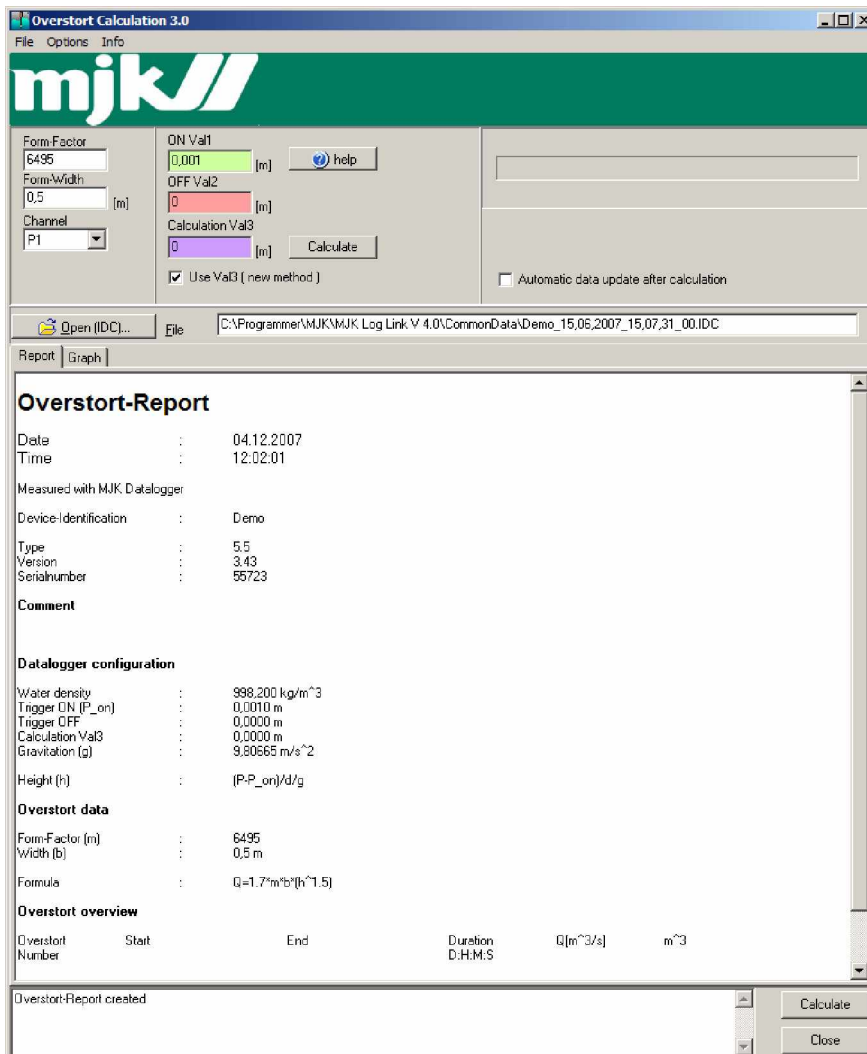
Overstort Calculation 3.0
File Options Info

mjk

Form-Factor
6495
Form-Width
0,5 [m]
Channel
P1

ON Val1
0,001 [m]
help
OFF Val2
0 [m]
Calculation Val3
0 [m]
Calculate
Use Val3 ( new method )

Automatic data update after calculation

Open (IDC)... File C:\Programmer\MJK\MJK Log Link V 4.0\CommonData\Demo_15,06,2007_15,07,31_00.IDC

Report Graph

Overstort-Report

| | | |
|---|---|---|
| Date | : | 04.12.2007 |
| Time | : | 12:02:01 |

Measured with MJK Datalogger

| | | |
|---|---|---|
| Device-Identification | : | Demo |
| Type | : | 5.5 |
| Version | : | 3.43 |
| Serialnumber | : | 55723 |

Comment

Datalogger configuration

| | | |
|---|---|---|
| Water density | : | 998,200 kg/m^3 |
| Trigger ON (P_on) | : | 0,0010 m |
| Trigger OFF | : | 0,0000 m |
| Calculation Val3 | : | 0,0000 m |
| Gravitation (g) | : | 9,80665 m/s^2 |
| Height (h) | : | (P-P_on)/d/g |

Overstort data

| | | |
|---|---|---|
| Form-Factor (m) | : | 6495 |
| Width (b) | : | 0,5 m |
| Formula | : | Q=1.7*m*b*(h^1.5) |

Overstort overview

| Overstort Number | Start | End | Duration D:H:M:S | Q[m^3/s] | m^3 |
|---|---|---|---|---|---|

Overstort-Report created

Calculate
Close